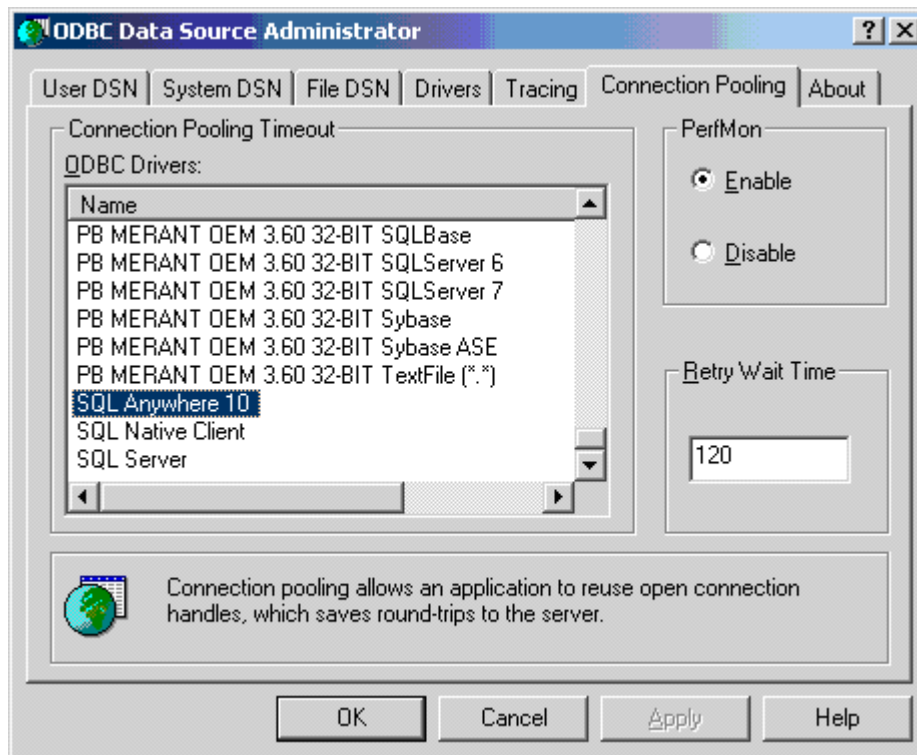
ODBC Data Source Administrator

? X

User DSN | System DSN | File DSN | Drivers | Tracing | Connection Pooling | About

Connection Pooling Timeout

ODBC Drivers:

Name
PB MERANT OEM 3.60 32-BIT SQLBase
PB MERANT OEM 3.60 32-BIT SQLServer 6
PB MERANT OEM 3.60 32-BIT SQLServer 7
PB MERANT OEM 3.60 32-BIT Sybase
PB MERANT OEM 3.60 32-BIT Sybase ASE
PB MERANT OEM 3.60 32-BIT TextFile (*.*)
SQL Anywhere 10
SQL Native Client
SQL Server

PerfMon

Enable

Disable

Retry Wait Time

120

Connection pooling allows an application to reuse open connection handles, which saves round-trips to the server.

OK

Cancel

Apply

Help